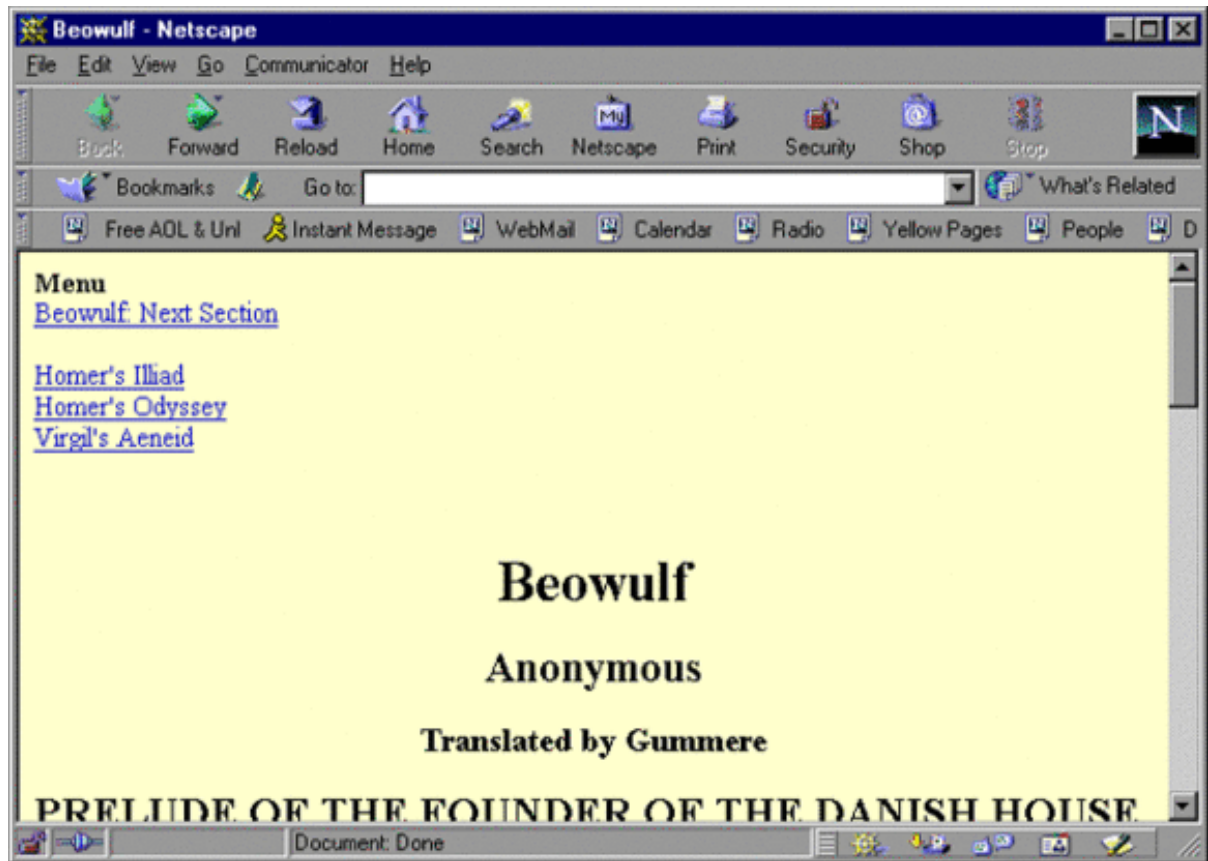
Beowulf - Netscape

File Edit View Go Communicator Help

Back Forward Reload Home Search Netscape Print Security Shop Stop

N

Bookmarks Go to: What's Related

Free AOL & Unl Instant Message WebMail Calendar Radio Yellow Pages People D

**Menu**
Beowulf: Next Section

Homer's Illiad
Homer's Odyssey
Virgil's Aeneid

# Beowulf

## Anonymous

### Translated by Gummere

PRELUDE OF THE FOUNDER OF THE DANISH HOUSE

Document: Done